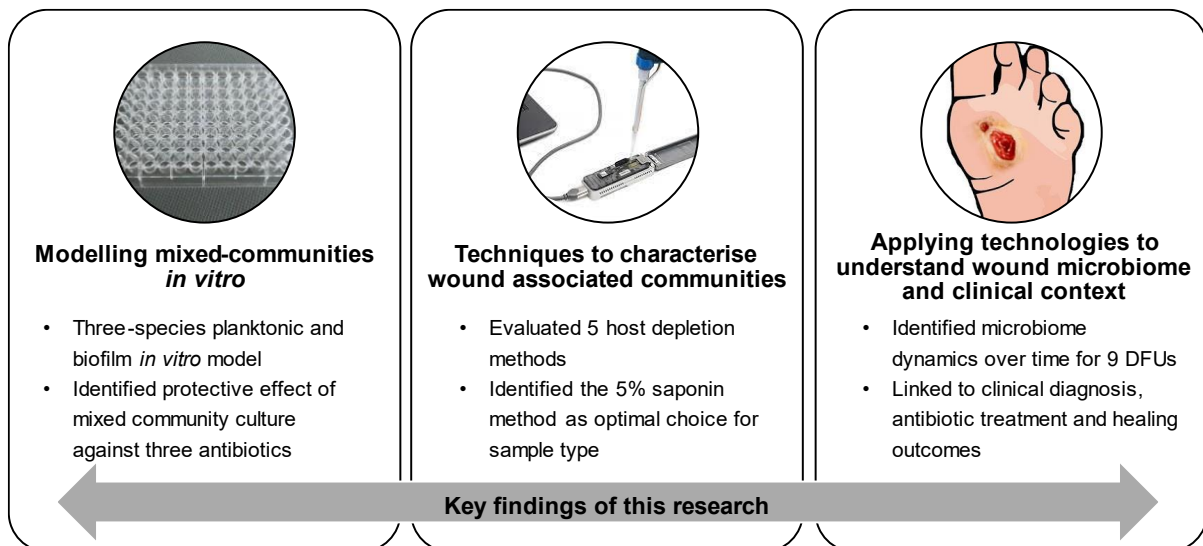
**Modelling mixed-communities *in vitro***

- Three-species planktonic and biofilm *in vitro* model
- Identified protective effect of mixed community culture against three antibiotics

**Techniques to characterise wound associated communities**

- Evaluated 5 host depletion methods
- Identified the 5% saponin method as optimal choice for sample type

**Applying technologies to understand wound microbiome and clinical context**

- Identified microbiome dynamics over time for 9 DFUs
- Linked to clinical diagnosis, antibiotic treatment and healing outcomes

**Key findings of this research**